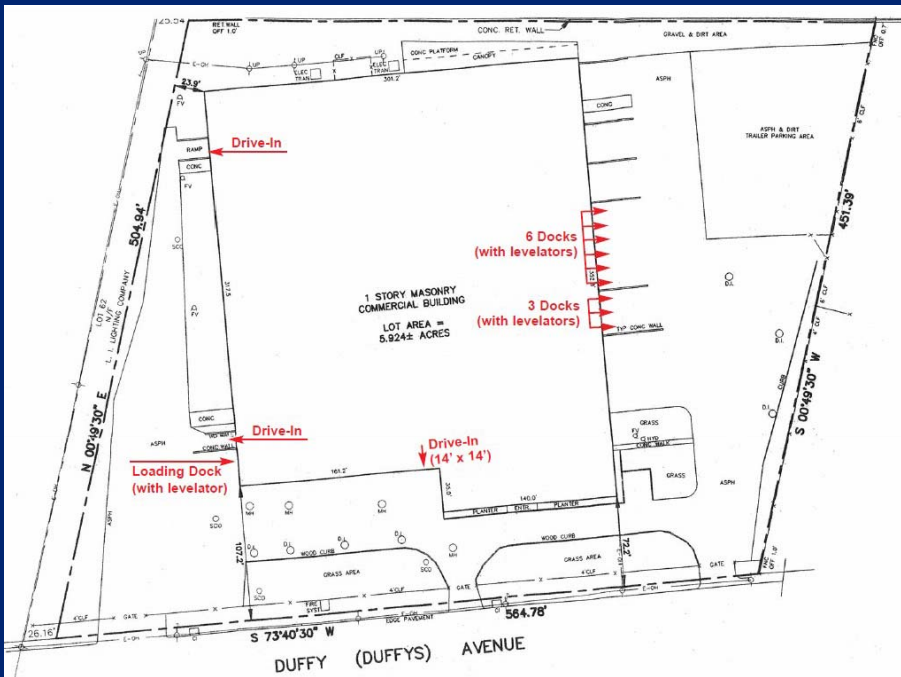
25.54
RET WALL OFF 1.0'
CONC. RET. WALL
GRAVEL & DIRT AREA
CONC PLATFORM
CANOPY
ELEC TRAN
ELEC TRAN
301.2'
23.9'
ASPH
ASPH & DIRT TRAILER PARKING AREA
CONC
RAMP
Drive-In
CONC
504.94'
451.39'
6 Docks (with levelators)
LOT 62 N/F L. I. LIGHTING COMPANY
1 STORY MASONRY COMMERCIAL BUILDING
LOT AREA = 5.924± ACRES
3 Docks (with levelators)
TYP CONC WALL
N 00°49'30" E
S 00°49'30" W
CONC
GRASS
ASPH
Drive-In
CONC WALK
Drive-In (14' x 14')
GRASS
Loading Dock (with levelator)
161.2'
ASPH
140.0'
PLANTER ENTR. PLANTER
ASPH
WOOD CURB
WOOD CURB
GRASS AREA
GRASS AREA
107.2'
72.2'
GATE
GATE
GATE
26.16'
FIRE SYST
S 73°40'30" W
584.78'
DUFFY (DUFFYS) AVENUE